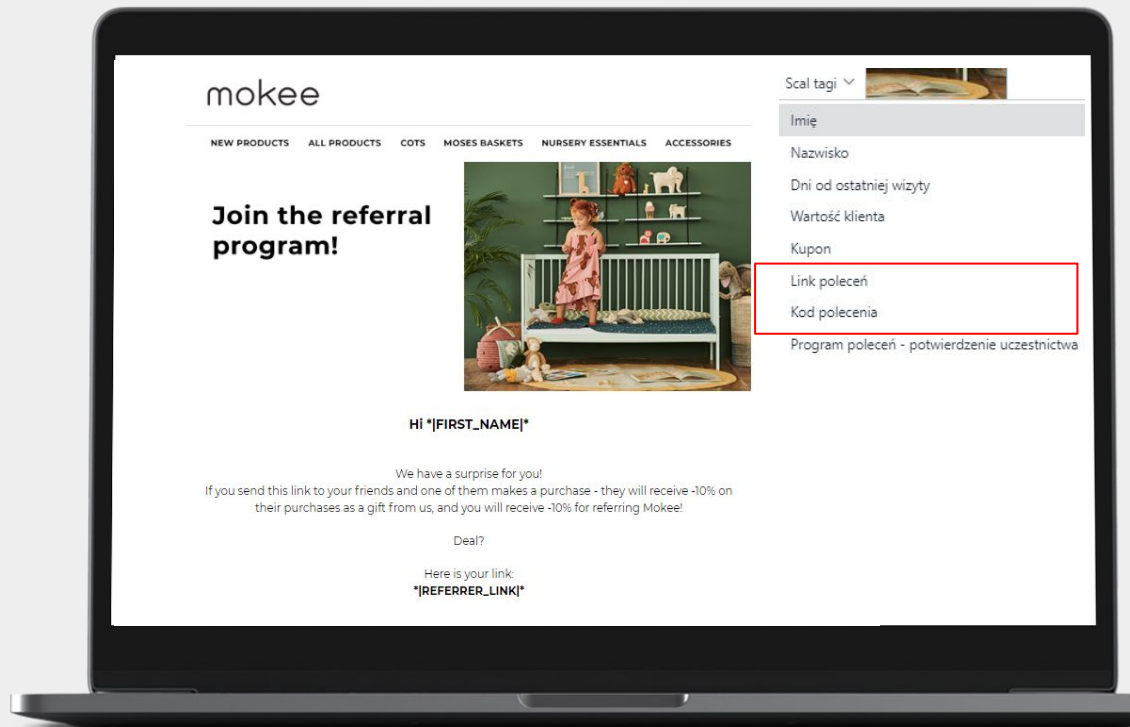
mokee

NEW PRODUCTS ALL PRODUCTS COTS MOSES BASKETS NURSERY ESSENTIALS ACCESSORIES

Join the referral program!

Hi *|FIRST_NAME|*

We have a surprise for you!
If you send this link to your friends and one of them makes a purchase - they will receive -10% on their purchases as a gift from us, and you will receive -10% for referring Mokee!

Deal?

Here is your link:
*|REFERRER_LINK|*

Scal tagi

Imię
Nazwisko
Dni od ostatniej wizyty
Wartość klienta
Kupon
Link poleceń
Kod polecenia
Program poleceń - potwierdzenie uczestnictwa